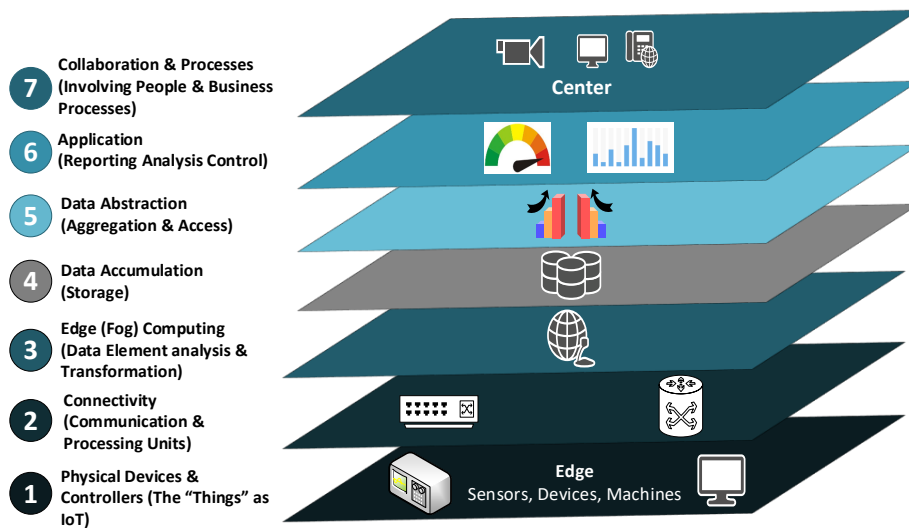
7 Collaboration & Processes (Involving People & Business Processes)

6 Application (Reporting Analysis Control)

5 Data Abstraction (Aggregation & Access)

4 Data Accumulation (Storage)

3 Edge (Fog) Computing (Data Element analysis & Transformation)

2 Connectivity (Communication & Processing Units)

1 Physical Devices & Controllers (The "Things" as IoT)

Center

Edge
Sensors, Devices, Machines